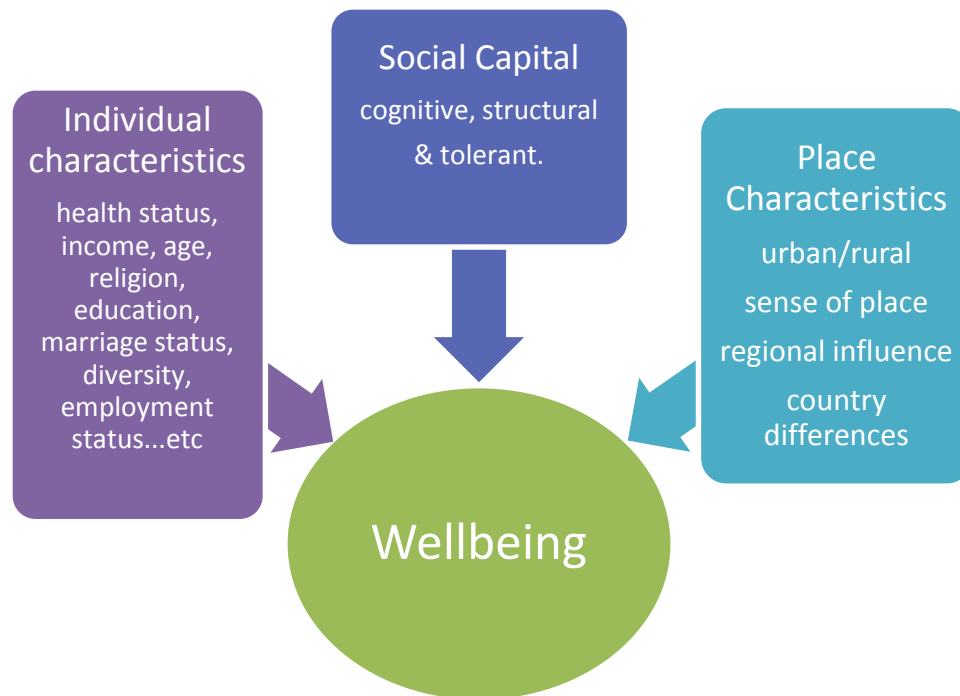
Individual characteristics

health status, income, age, religion, education, marriage status, diversity, employment status...etc

Social Capital

cognitive, structural & tolerant.

Place Characteristics

urban/rural

sense of place

regional influence

country differences

Wellbeing